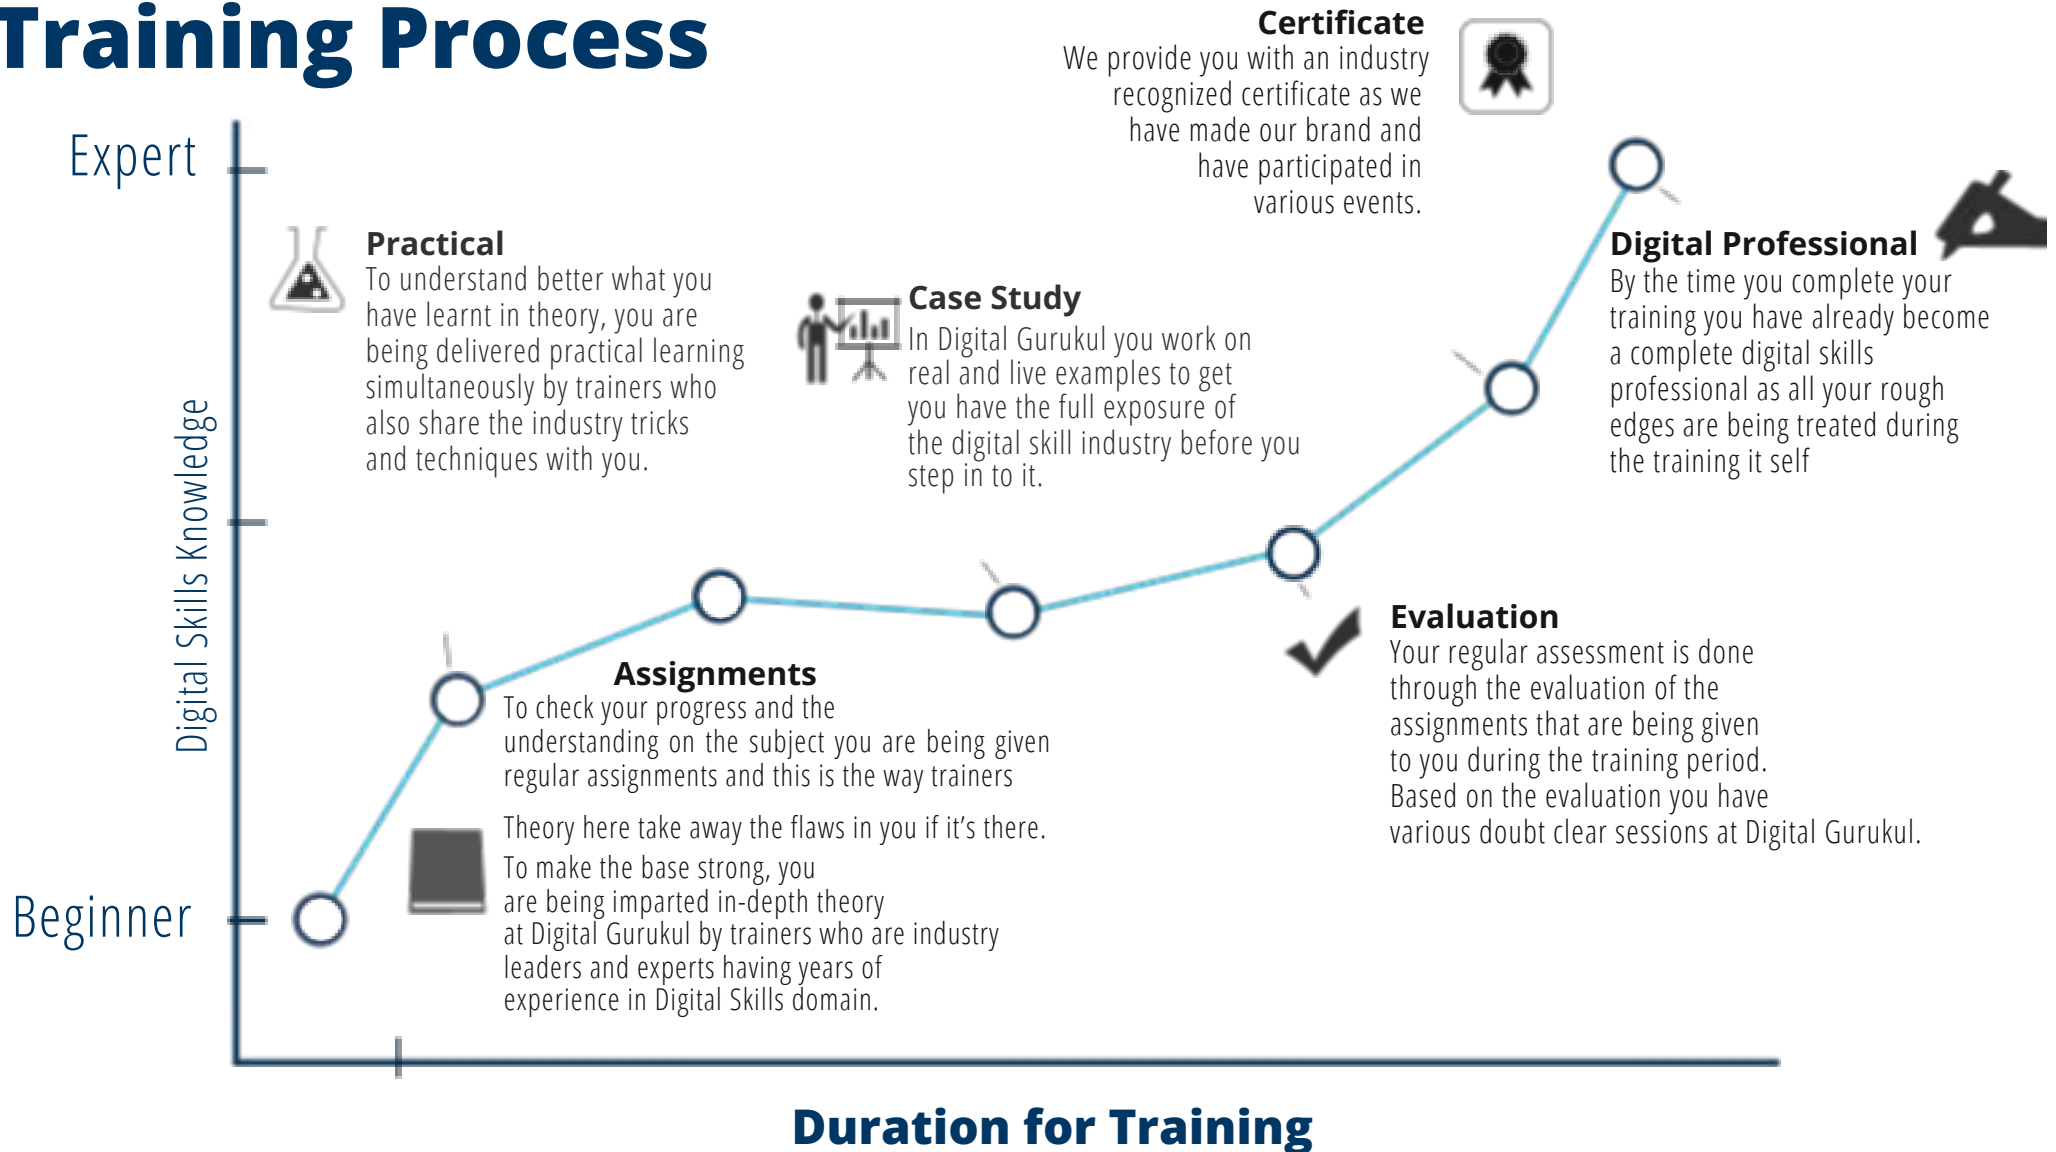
Training Process

Certificate
We provide you with an industry recognized certificate as we have made our brand and have participated in various events.

Expert

Practical
To understand better what you have learnt in theory, you are being delivered practical learning simultaneously by trainers who also share the industry tricks and techniques with you.

Case Study
In Digital Gurukul you work on real and live examples to get you have the full exposure of the digital skill industry before you step in to it.

Digital Professional
By the time you complete your training you have already become a complete digital skills professional as all your rough edges are being treated during the training it self

Digital Skills Knowledge

Assignments
To check your progress and the understanding on the subject you are being given regular assignments and this is the way trainers

Theory here take away the flaws in you if it's there.
To make the base strong, you are being imparted in-depth theory at Digital Gurukul by trainers who are industry leaders and experts having years of experience in Digital Skills domain.

Evaluation
Your regular assessment is done through the evaluation of the assignments that are being given to you during the training period. Based on the evaluation you have various doubt clear sessions at Digital Gurukul.

Beginner

Duration for Training